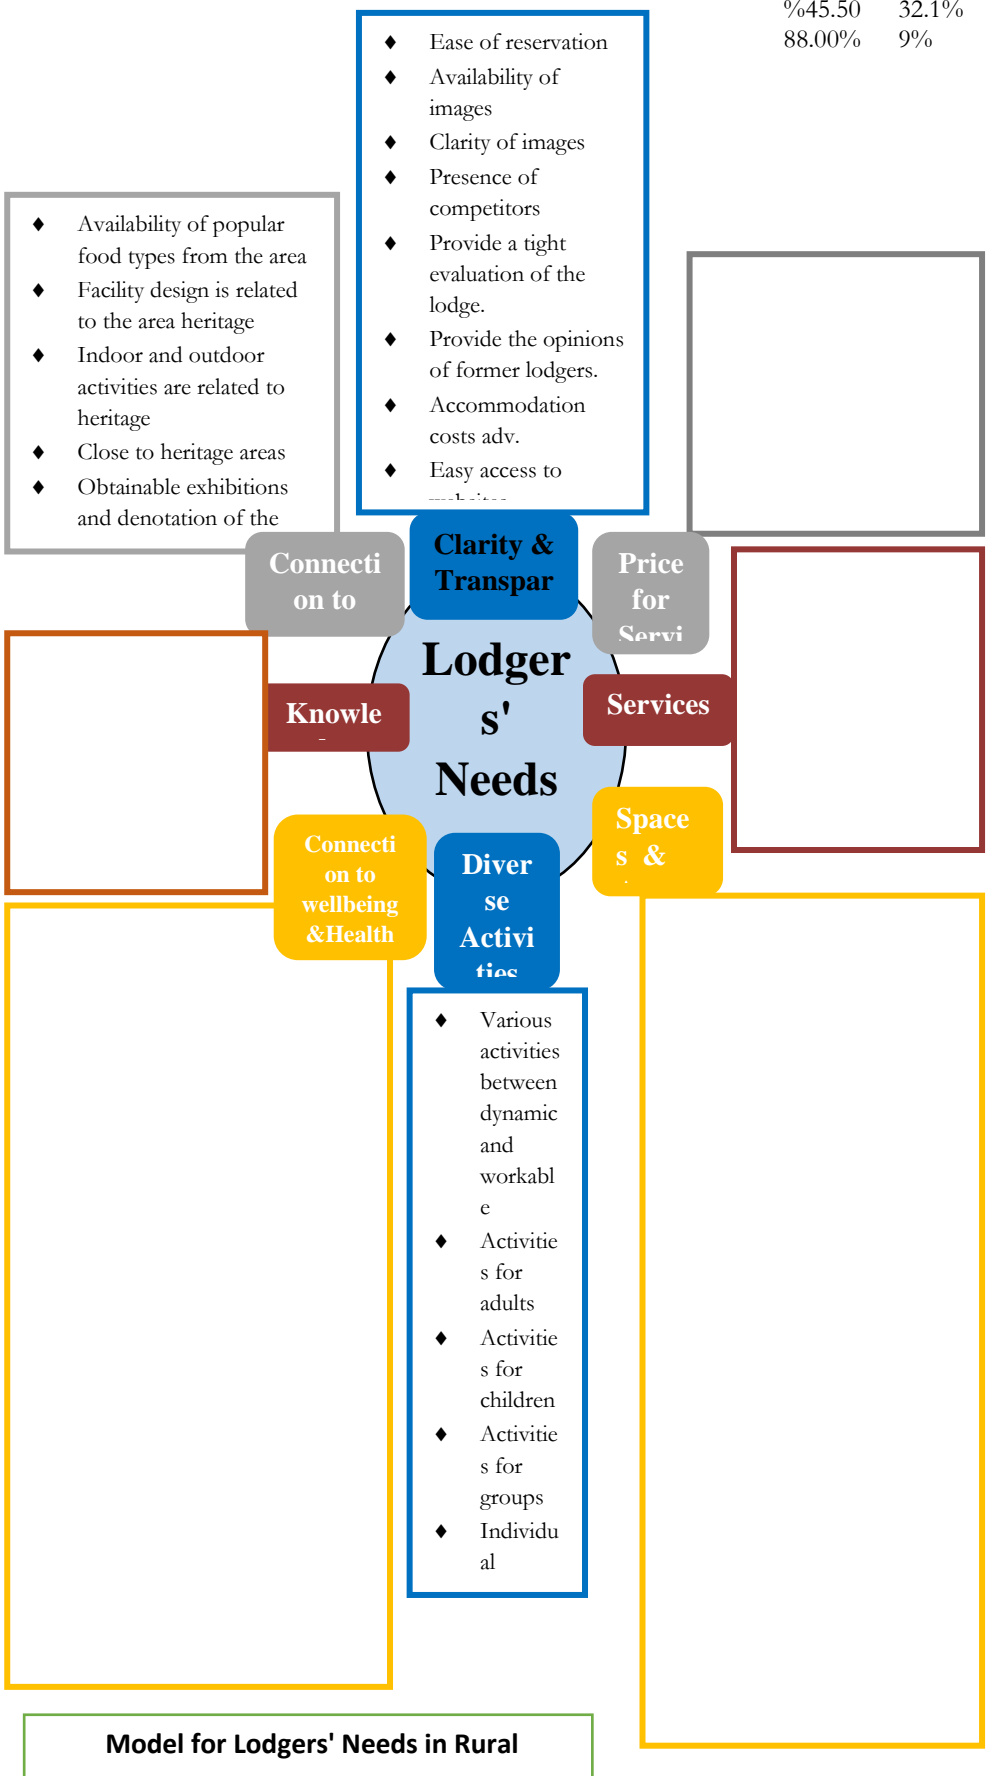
%45.50 32.1%
88.00% 9%

♦ Ease of reservation
♦ Availability of images
♦ Clarity of images
♦ Presence of competitors
♦ Provide a tight evaluation of the lodge.
♦ Provide the opinions of former lodgers.
♦ Accommodation costs adv.
♦ Easy access to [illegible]

♦ Availability of popular food types from the area
♦ Facility design is related to the area heritage
♦ Indoor and outdoor activities are related to heritage
♦ Close to heritage areas
♦ Obtainable exhibitions and denotation of the

Connecti on to

Clarity & Transpar

Price for Servi

Lodger s' Needs

Knowle

Services

Connecti on to wellbeing &Health

Diver se Activi ties

Space s &

♦ Various activities between dynamic and workabl e
♦ Activitie s for adults
♦ Activitie s for children
♦ Activitie s for groups
♦ Individu al

Model for Lodgers' Needs in Rural